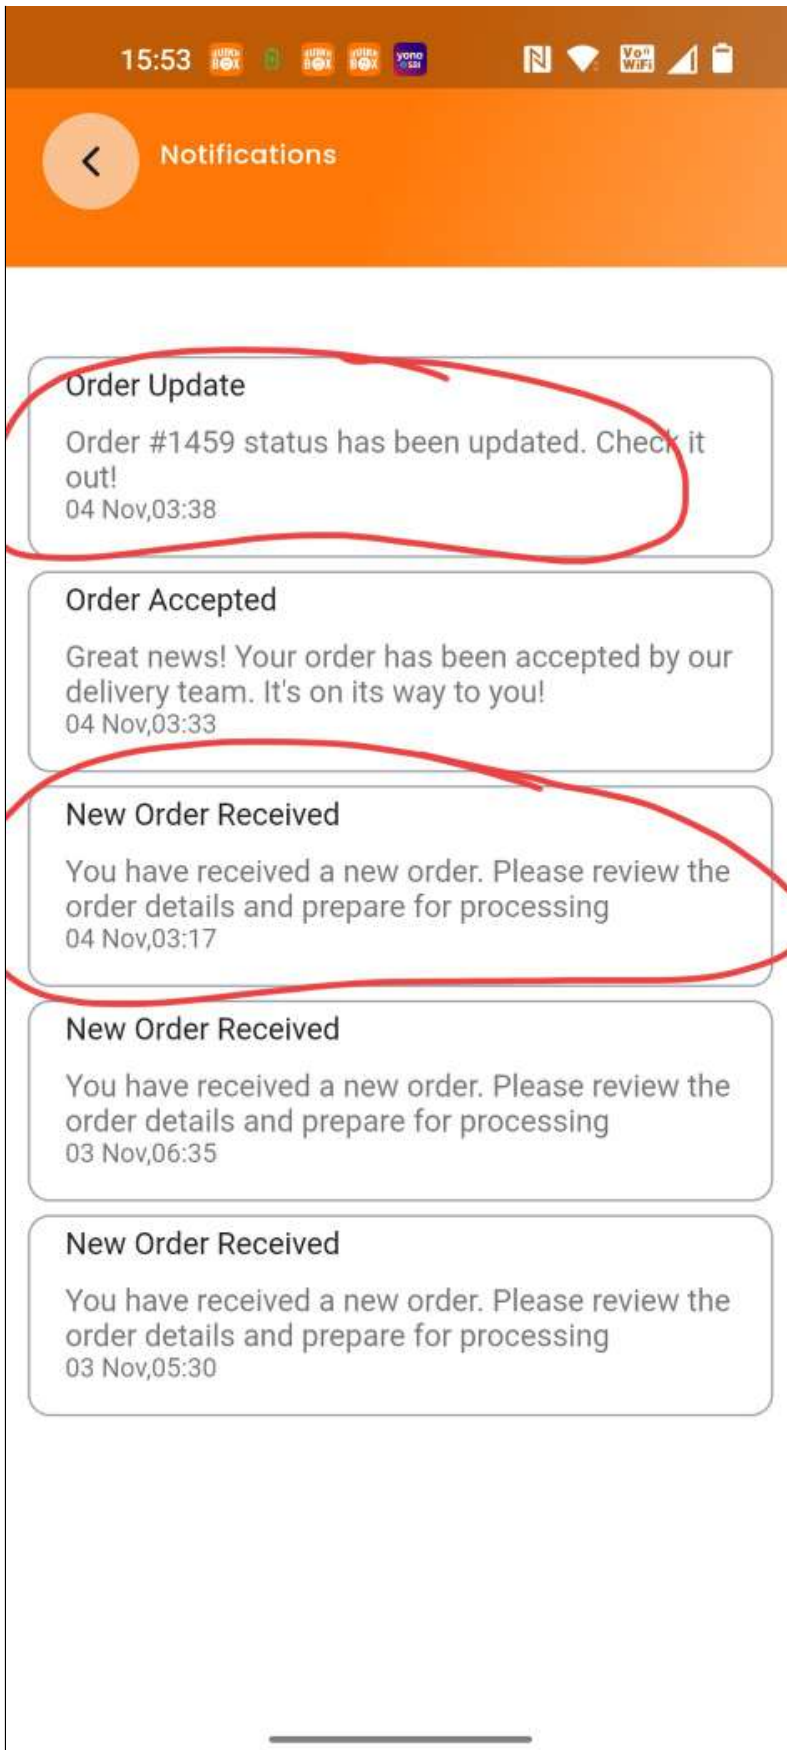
15:53 yono SBI Vo WiFi

Notifications

Order Update

Order #1459 status has been updated. Check it out!
04 Nov,03:38

Order Accepted

Great news! Your order has been accepted by our delivery team. It's on its way to you!
04 Nov,03:33

New Order Received

You have received a new order. Please review the order details and prepare for processing
04 Nov,03:17

New Order Received

You have received a new order. Please review the order details and prepare for processing
03 Nov,06:35

New Order Received

You have received a new order. Please review the order details and prepare for processing
03 Nov,05:30